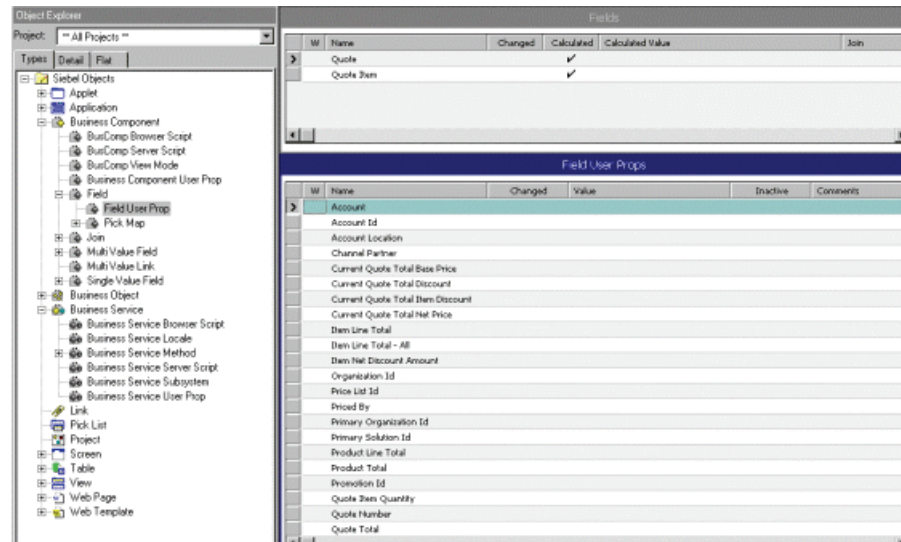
Object Explorer

Project: ** All Projects **

Types | Detail | Flat

Siebel Objects
Applet
Application
Business Component
BusComp Browser Script
BusComp Server Script
BusComp View Mode
Business Component User Prop
Field
Field User Prop
Pick Map
Join
Multi Value Field
Multi Value Link
Single Value Field
Business Object
Business Service
Business Service Browser Script
Business Service Locale
Business Service Method
Business Service Server Script
Business Service Subsystem
Business Service User Prop
Link
Pick List
Project
Screen
Table
View
Web Page
Web Template

Fields

| W | Name | Changed | Calculated | Calculated Value | Join |
|---|---|---|---|---|---|
| | Quote | | ✓ | | |
| | Quote Item | | ✓ | | |

Field User Props

| W | Name | Changed | Value | Inactive | Comments |
|---|---|---|---|---|---|
| | Account | | | | |
| | Account Id | | | | |
| | Account Location | | | | |
| | Channel Partner | | | | |
| | Current Quote Total Base Price | | | | |
| | Current Quote Total Discount | | | | |
| | Current Quote Total Item Discount | | | | |
| | Current Quote Total Net Price | | | | |
| | Item Line Total | | | | |
| | Item Line Total - All | | | | |
| | Item Net Discount Amount | | | | |
| | Organization Id | | | | |
| | Price List Id | | | | |
| | Priced By | | | | |
| | Primary Organization Id | | | | |
| | Primary Solution Id | | | | |
| | Product Line Total | | | | |
| | Product Total | | | | |
| | Promotion Id | | | | |
| | Quote Item Quantity | | | | |
| | Quote Number | | | | |
| | Quote Total | | | | |